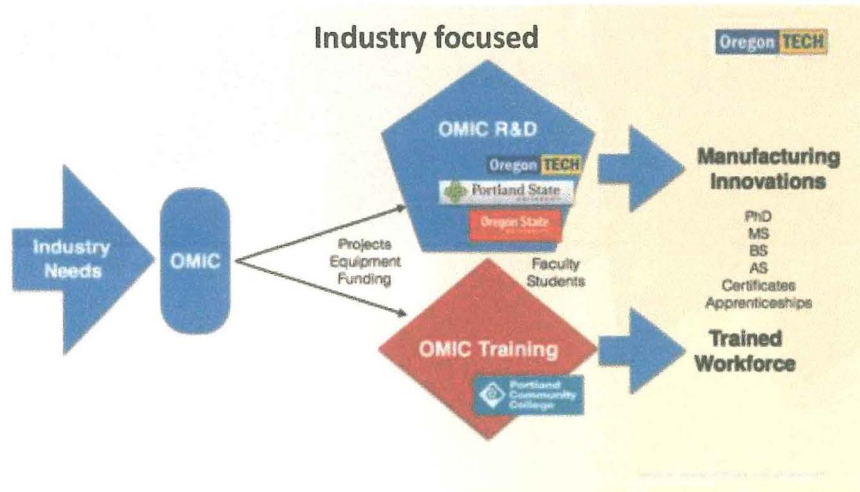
Industry focused

Oregon TECH

Industry Needs

OMIC

Projects
Equipment
Funding

OMIC R&D

Oregon TECH

Portland State

Oregon State

Faculty
Students

OMIC Training

Portland Community College

Manufacturing Innovations

PhD
MS
BS
AS
Certificates
Apprenticeships

Trained Workforce